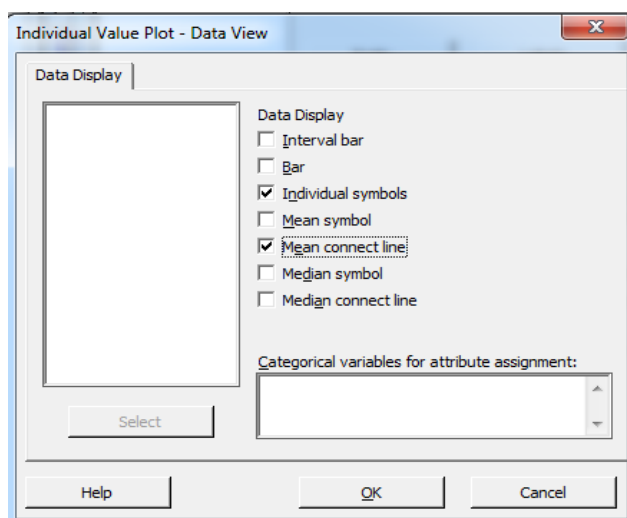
Individual Value Plot - Data View

Data Display

Data Display

Interval bar

Bar

Individual symbols

Mean symbol

Mean connect line

Median symbol

Median connect line

Categorical variables for attribute assignment:

Select

Help

OK

Cancel